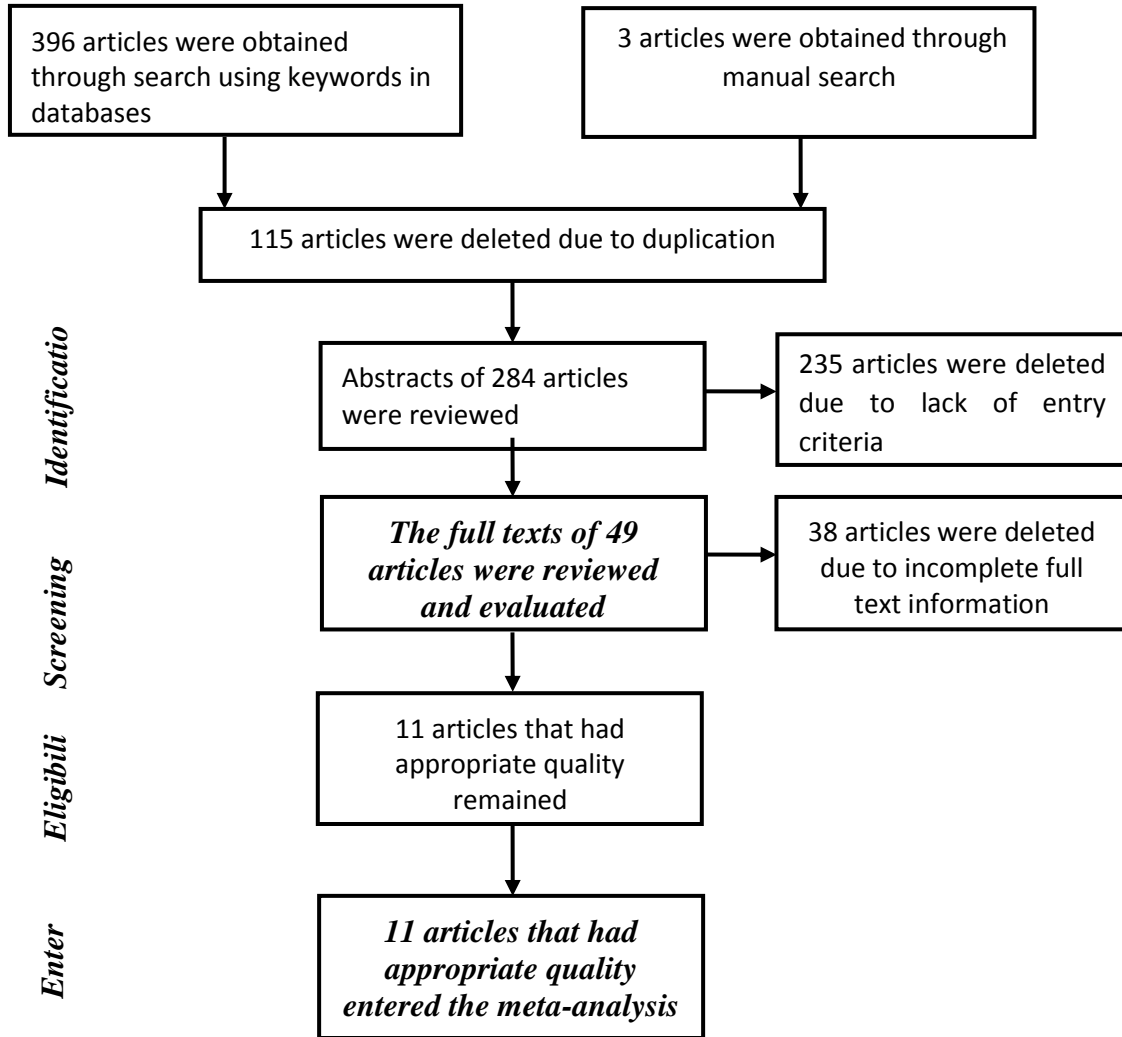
396 articles were obtained through search using keywords in databases

3 articles were obtained through manual search

115 articles were deleted due to duplication

Identificatio

Abstracts of 284 articles were reviewed

235 articles were deleted due to lack of entry criteria

Screening

The full texts of 49 articles were reviewed and evaluated

38 articles were deleted due to incomplete full text information

Eligibili

11 articles that had appropriate quality remained

Enter

11 articles that had appropriate quality entered the meta-analysis